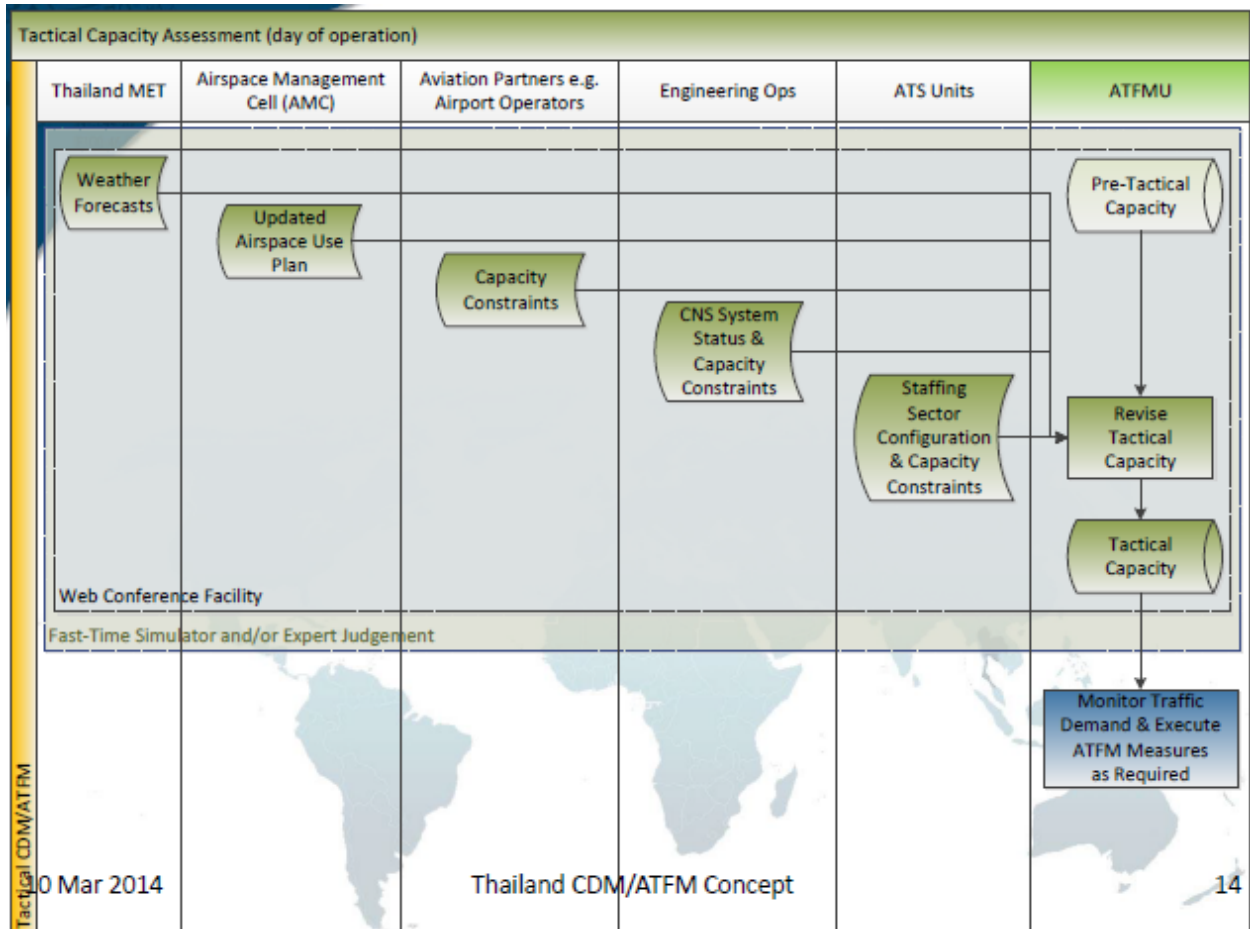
Tactical Capacity Assessment (day of operation)

| Thailand MET | Airspace Management Cell (AMC) | Aviation Partners e.g. Airport Operators | Engineering Ops | ATS Units | ATFMU |
|---|---|---|---|---|---|

Weather Forecasts

Updated Airspace Use Plan

Capacity Constraints

CNS System Status & Capacity Constraints

Staffing Sector Configuration & Capacity Constraints

Pre-Tactical Capacity

Revise Tactical Capacity

Tactical Capacity

Web Conference Facility

Fast-Time Simulator and/or Expert Judgement

Monitor Traffic Demand & Execute ATFM Measures as Required

Tactical CDM/ATFM

10 Mar 2014

Thailand CDM/ATFM Concept

14